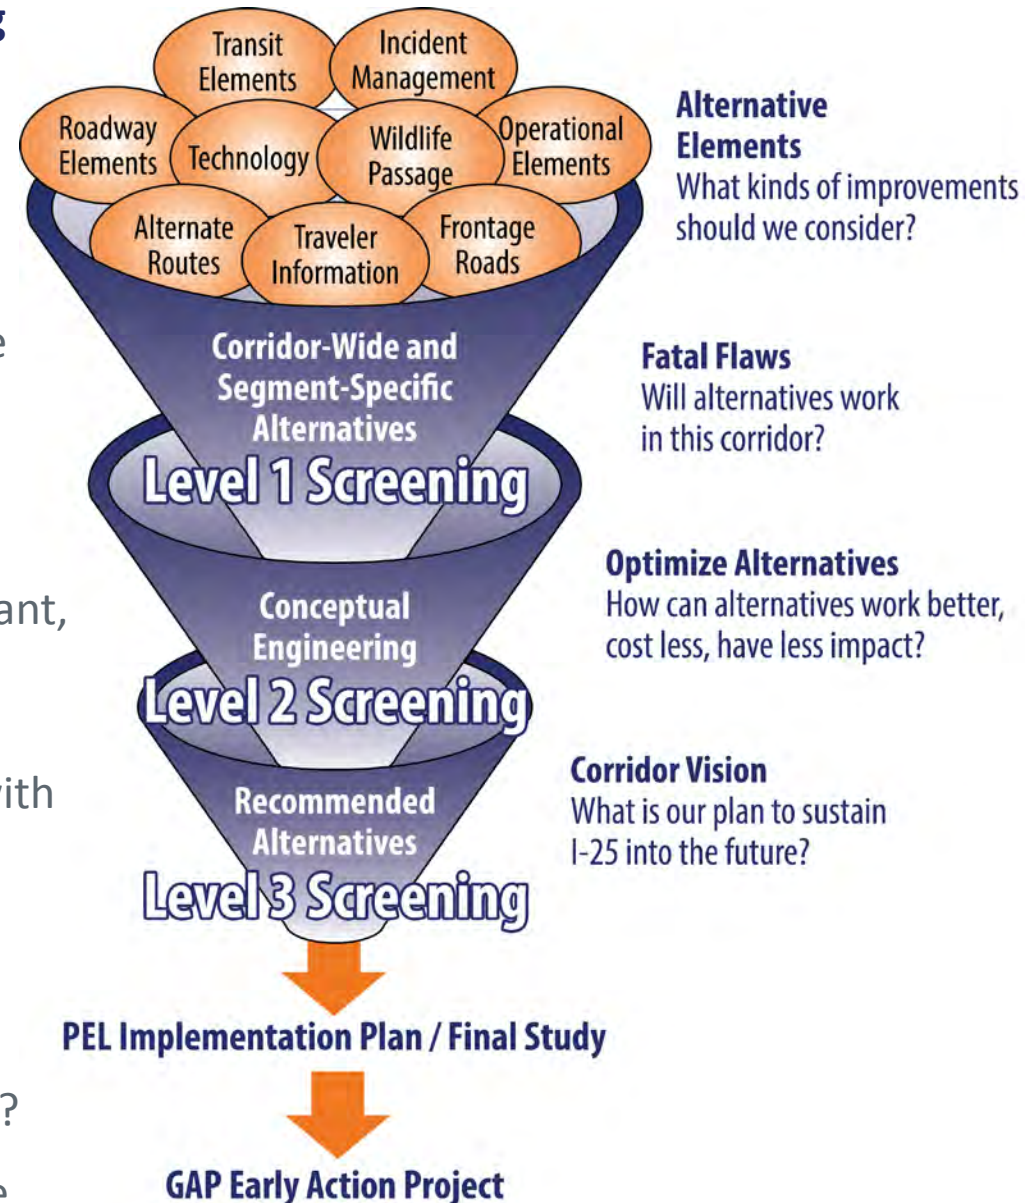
g

e

ant,

vith

?

Transit Elements

Incident Management

Roadway Elements

Technology

Wildlife Passage

Operational Elements

Alternate Routes

Traveler Information

Frontage Roads

Alternative Elements
What kinds of improvements should we consider?

Corridor-Wide and Segment-Specific Alternatives
Level 1 Screening

Fatal Flaws
Will alternatives work in this corridor?

Conceptual Engineering
Level 2 Screening

Optimize Alternatives
How can alternatives work better, cost less, have less impact?

Recommended Alternatives
Level 3 Screening

Corridor Vision
What is our plan to sustain I-25 into the future?

PEL Implementation Plan / Final Study

GAP Early Action Project